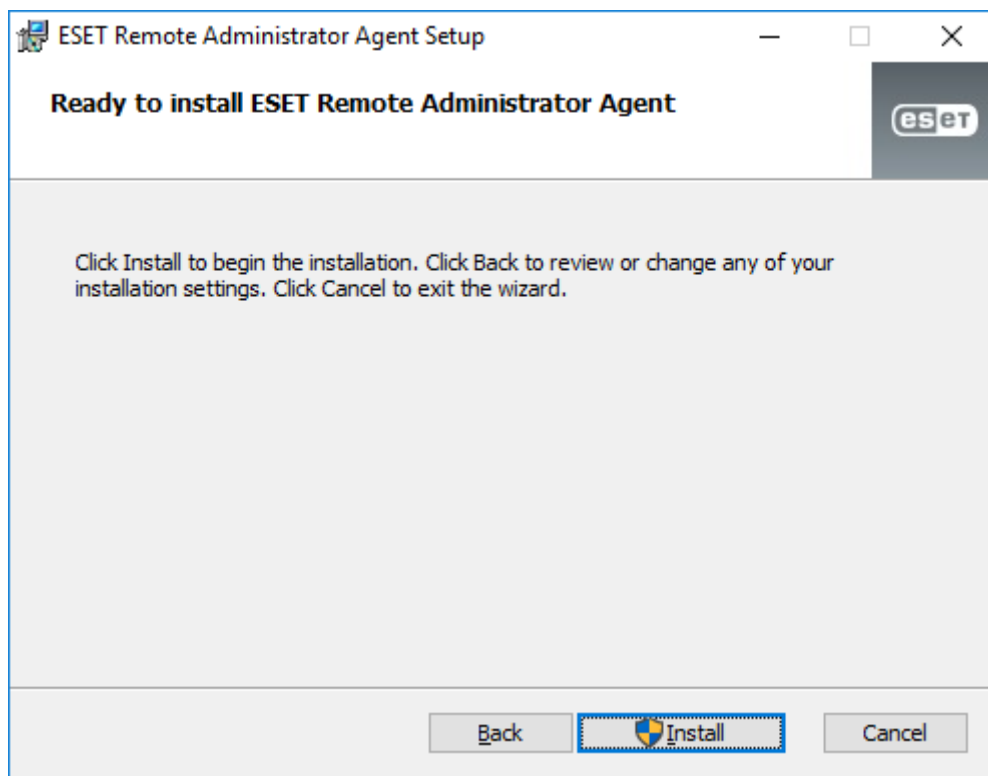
ESET Remote Administrator Agent Setup

Ready to install ESET Remote Administrator Agent

eset

Click Install to begin the installation. Click Back to review or change any of your installation settings. Click Cancel to exit the wizard.

Back
Install
Cancel